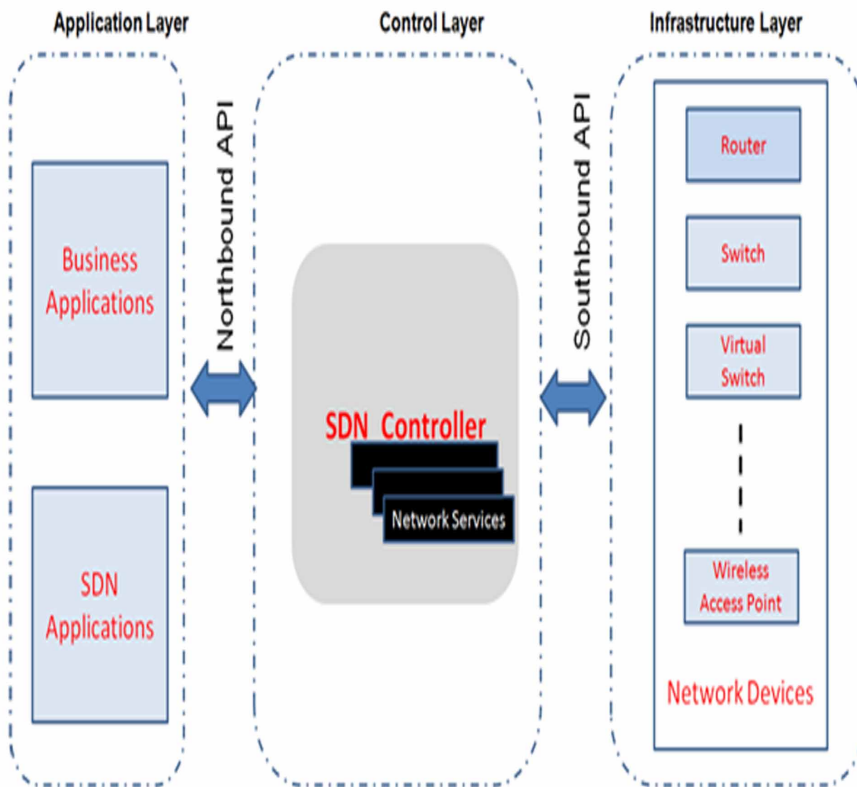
Application Layer

Control Layer

Infrastructure Layer

Business Applications

SDN Applications

Northbound API

SDN Controller

Network Services

Southbound API

Router

Switch

Virtual Switch

Wireless Access Point

Network Devices